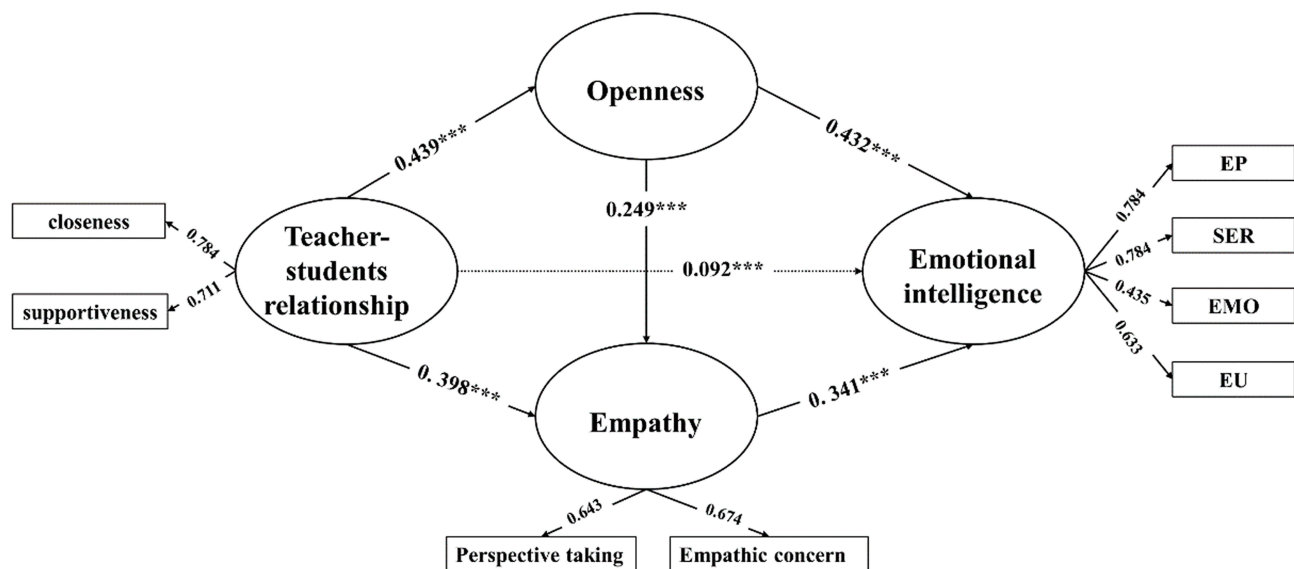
Openness

0.439***

0.432***

0.249***

closeness

0.784

Teacher-students relationship

0.711

supportiveness

0.092***

Emotional intelligence

0.784

EP

0.784

SER

0.435

EMO

0.633

EU

0. 398***

Empathy

0. 341***

0.643

0.674

Perspective taking

Empathic concern